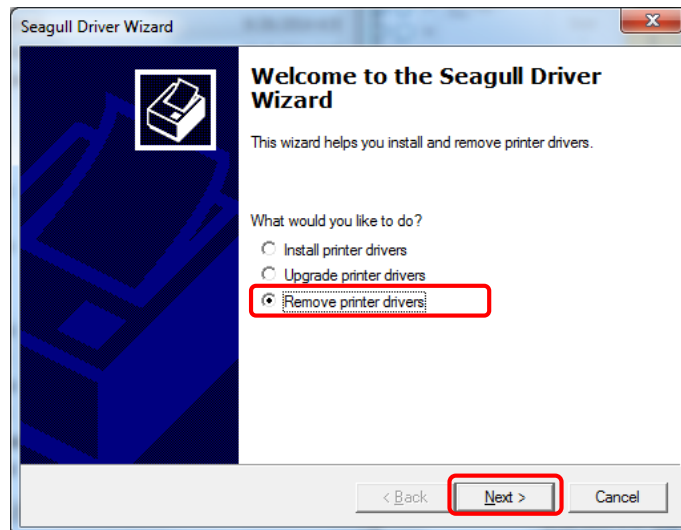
Seagull Driver Wizard

Welcome to the Seagull Driver Wizard

This wizard helps you install and remove printer drivers.

What would you like to do?

Install printer drivers

Upgrade printer drivers

Remove printer drivers

< Back

Next >

Cancel